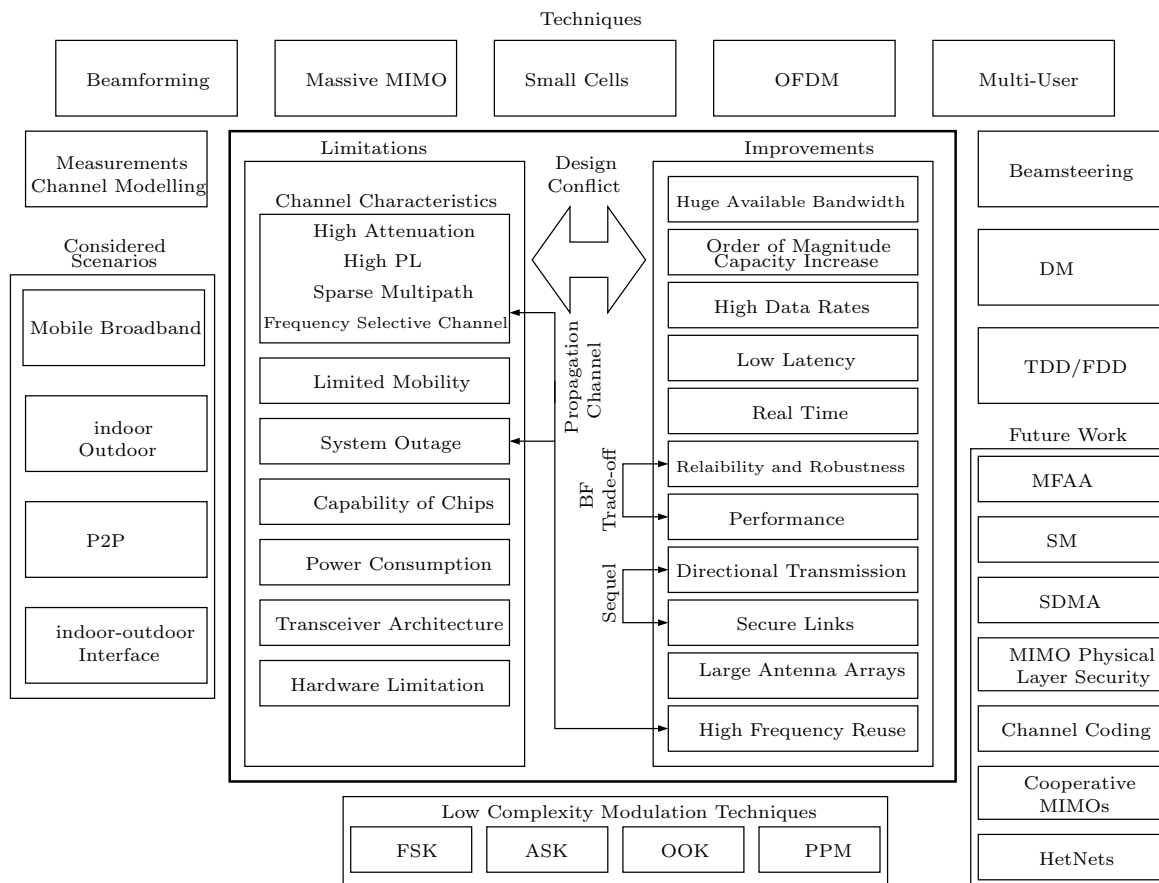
Techniques

Beamforming

Massive MIMO

Small Cells

OFDM

Multi-User

Measurements Channel Modelling

Considered Scenarios

Mobile Broadband

indoor Outdoor

P2P

indoor-outdoor Interface

Limitations

Channel Characteristics

High Attenuation

High PL

Sparse Multipath

Frequency Selective Channel

Limited Mobility

System Outage

Capability of Chips

Power Consumption

Transceiver Architecture

Hardware Limitation

Design Conflict

Propagation Channel

BF Trade-off

Sequel

Improvements

Huge Available Bandwidth

Order of Magnitude Capacity Increase

High Data Rates

Low Latency

Real Time

Relaibility and Robustness

Performance

Directional Transmission

Secure Links

Large Antenna Arrays

High Frequency Reuse

Beamsteering

DM

TDD/FDD

Future Work

MFAA

SM

SDMA

MIMO Physical Layer Security

Channel Coding

Cooperative MIMOs

HetNets

Low Complexity Modulation Techniques

FSK

ASK

OOK

PPM